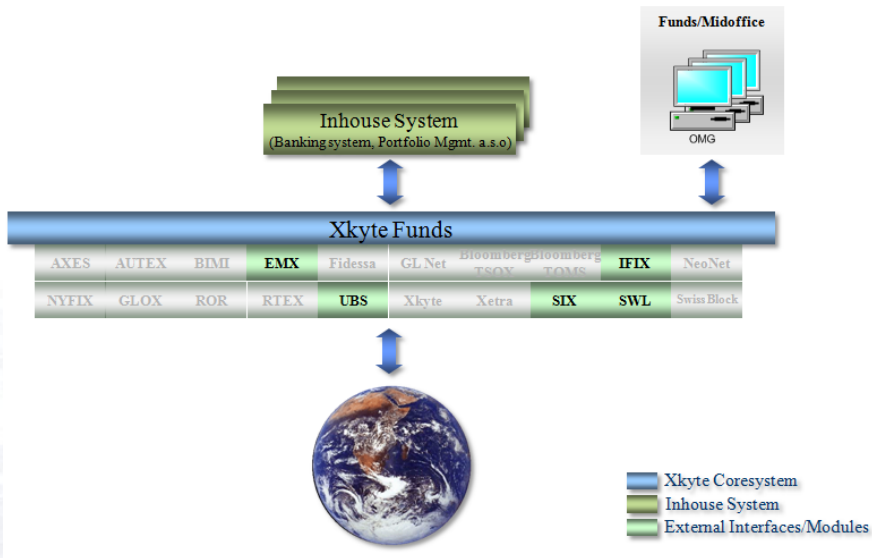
Funds/Midoffice

OMG

Inhouse System
(Banking system, Portfolio Mgmt. a.s.o)

Xkyte Funds

| AXES | AUTEX | BIMI | EMX | Fidessa | GL Net | Bloomberg TSOX | Bloomberg TOMS | IFIX | NeoNet |
|---|---|---|---|---|---|---|---|---|---|
| NYFIX | GLOX | ROR | RTEX | UBS | Xkyte | Xetra | SIX | SWL | Swiss Block |

Xkyte Coresystem
Inhouse System
External Interfaces/Modules